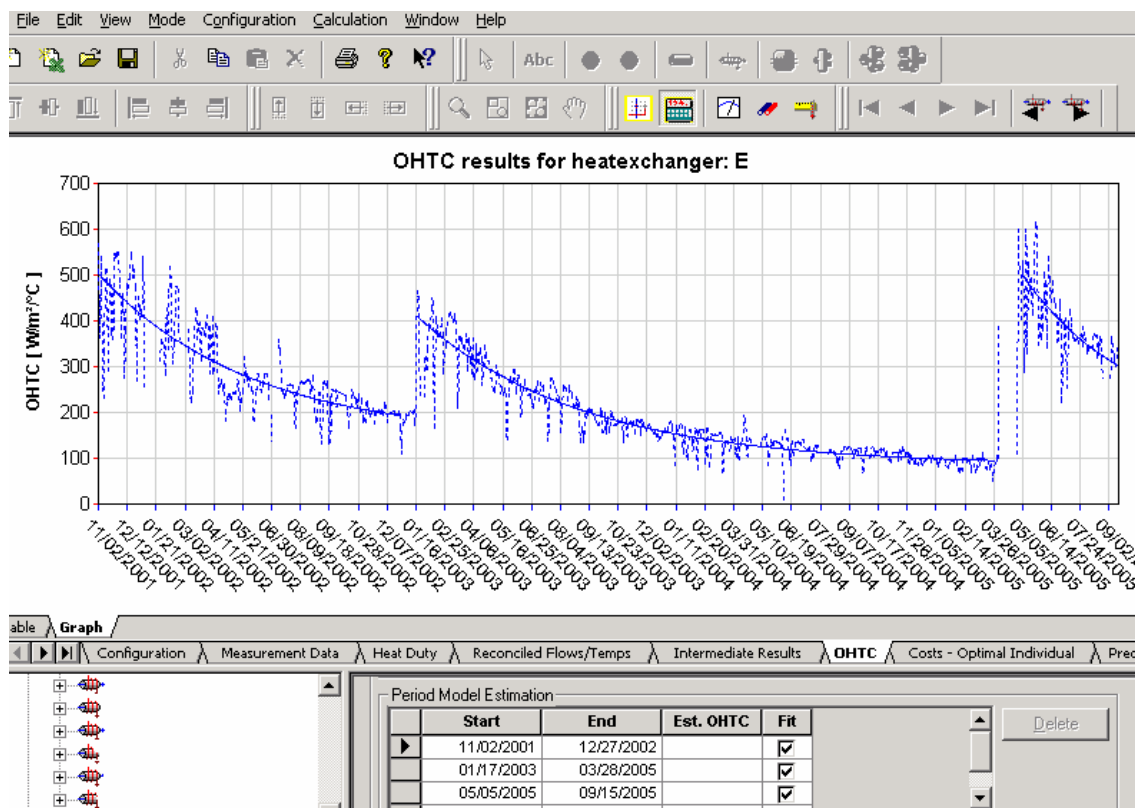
File Edit View Mode Configuration Calculation Window Help

Abc

OHTC results for heatexchanger: E

700
600
500
400
300
200
100
0

OHTC [ W/m²°C ]

11/02/2001 12/12/2001 01/21/2002 03/02/2002 04/11/2002 05/21/2002 06/30/2002 08/09/2002 09/18/2002 10/28/2002 12/07/2002 01/16/2003 02/25/2003 04/06/2003 05/16/2003 06/25/2003 08/04/2003 09/13/2003 10/23/2003 12/02/2003 01/11/2004 02/20/2004 03/31/2004 05/10/2004 06/19/2004 07/29/2004 09/07/2004 10/17/2004 11/26/2004 01/05/2005 02/14/2005 03/26/2005 05/05/2005 06/14/2005 07/24/2005 09/02/

able Graph

Configuration Measurement Data Heat Duty Reconciled Flows/Temps Intermediate Results OHTC Costs - Optimal Individual Pred

Period Model Estimation

| | Start | End | Est. OHTC | Fit |
|---|---|---|---|---|
| ▶ | 11/02/2001 | 12/27/2002 | | ☑ |
| | 01/17/2003 | 03/28/2005 | | ☑ |
| | 05/05/2005 | 09/15/2005 | | ☑ |

Delete